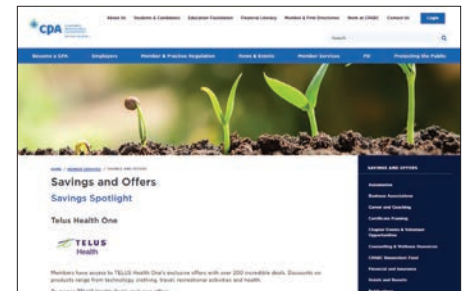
CPA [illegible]

About Us Students & Candidates Education Foundation Financial Literacy Member & Firm Directories Work at CPABC Contact Us Login

Search

Become a CPA Employers Member & Practice Regulation News & Events Member Services PD Protecting the Public

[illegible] / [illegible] / SAVINGS AND OFFERS

Savings and Offers

Savings Spotlight

Telus Health One

TELUS Health

Members have access to TELUS Health One's exclusive offers with over 200 incredible deals. Discounts on products range from technology, clothing, travel, recreational activities and health.

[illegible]

SAVINGS AND OFFERS

Introduction

Business Associations

Career and Coaching

Certificate Framing

Chapter Events & Volunteer Opportunities

Counselling & Wellness Resources

CPABC Benevolent Fund

Financial and Insurance

Hotels and Resorts

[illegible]